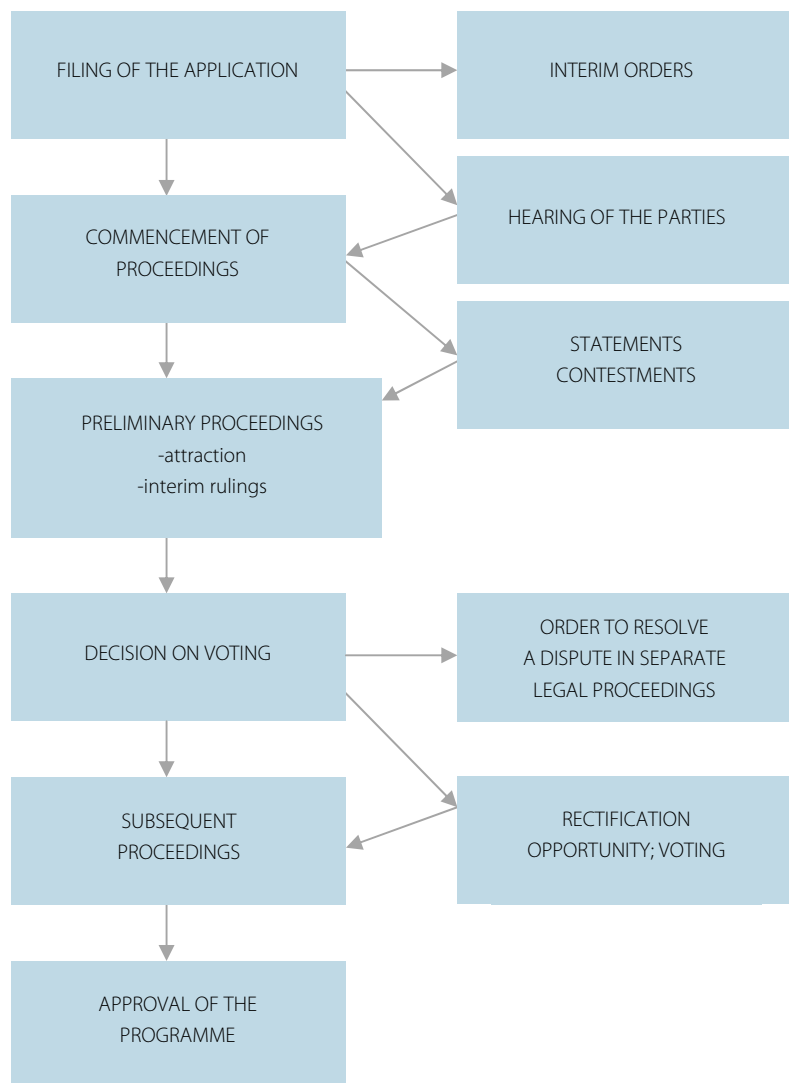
FILING OF THE APPLICATION

INTERIM ORDERS

COMMENCEMENT OF PROCEEDINGS

HEARING OF THE PARTIES

STATEMENTS CONTESTMENTS

PRELIMINARY PROCEEDINGS
-attraction
-interim rulings

DECISION ON VOTING

ORDER TO RESOLVE A DISPUTE IN SEPARATE LEGAL PROCEEDINGS

SUBSEQUENT PROCEEDINGS

RECTIFICATION OPPORTUNITY; VOTING

APPROVAL OF THE PROGRAMME